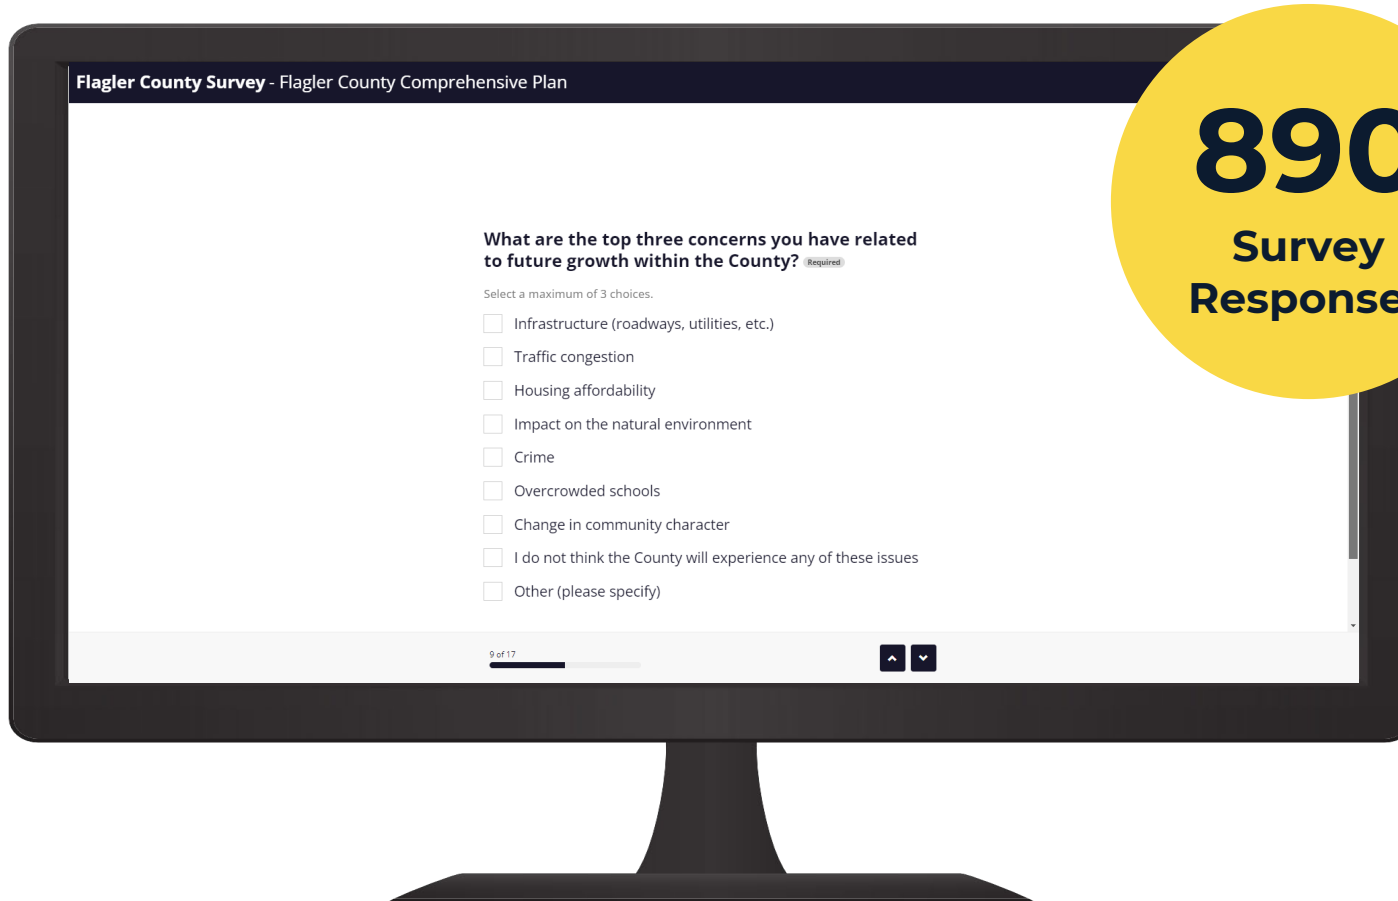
Flagler County Survey - Flagler County Comprehensive Plan

890

Survey Response

What are the top three concerns you have related to future growth within the County? Required

Select a maximum of 3 choices.

Infrastructure (roadways, utilities, etc.)

Traffic congestion

Housing affordability

Impact on the natural environment

Crime

Overcrowded schools

Change in community character

I do not think the County will experience any of these issues

Other (please specify)

9 of 17